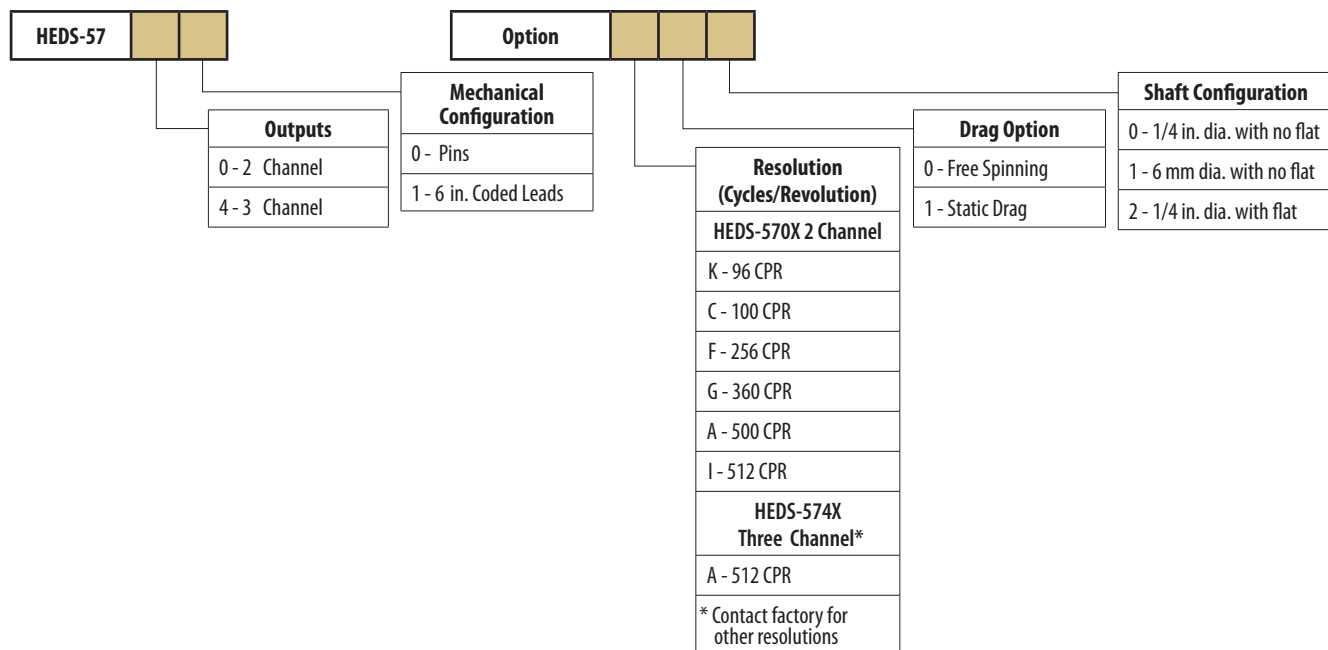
HEDS-57

Option

Outputs
0 - 2 Channel
4 - 3 Channel

Mechanical Configuration
0 - Pins
1 - 6 in. Coded Leads

Resolution (Cycles/Revolution)
HEDS-570X 2 Channel
K - 96 CPR
C - 100 CPR
F - 256 CPR
G - 360 CPR
A - 500 CPR
I - 512 CPR
HEDS-574X Three Channel*
A - 512 CPR
* Contact factory for other resolutions

Drag Option
0 - Free Spinning
1 - Static Drag

Shaft Configuration
0 - 1/4 in. dia. with no flat
1 - 6 mm dia. with no flat
2 - 1/4 in. dia. with flat